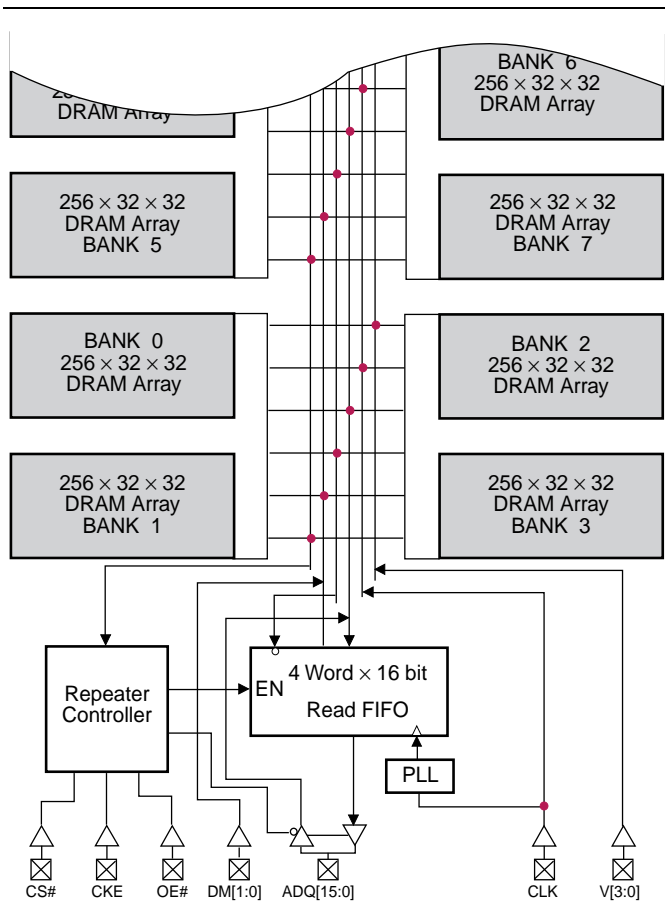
BANK 6
$256 \times 32 \times 32$
DRAM Array

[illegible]
DRAM Array

$256 \times 32 \times 32$
DRAM Array
BANK 5

$256 \times 32 \times 32$
DRAM Array
BANK 7

BANK 0
$256 \times 32 \times 32$
DRAM Array

BANK 2
$256 \times 32 \times 32$
DRAM Array

$256 \times 32 \times 32$
DRAM Array
BANK 1

$256 \times 32 \times 32$
DRAM Array
BANK 3

Repeater Controller

EN
4 Word $\times$ 16 bit
Read FIFO

PLL

CS#
CKE
OE#
DM[1:0]
ADQ[15:0]
CLK
V[3:0]